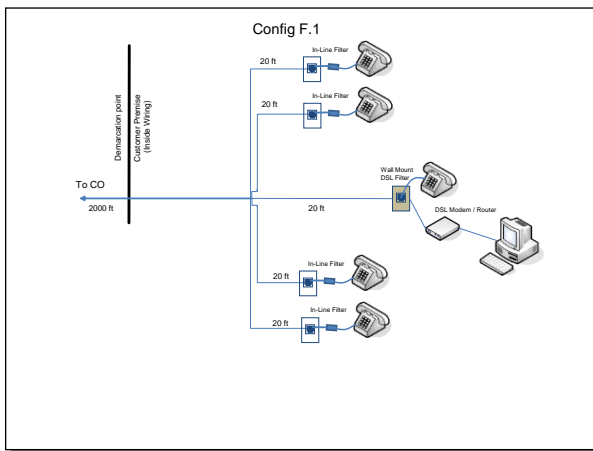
Config F.1

Demarcation point

Customer Premise
(Inside Wiring)

To CO

2000 ft

20 ft

In-Line Filter

20 ft

In-Line Filter

Wall Mount
DSL Filter

20 ft

DSL Modem / Router

20 ft

In-Line Filter

20 ft

In-Line Filter